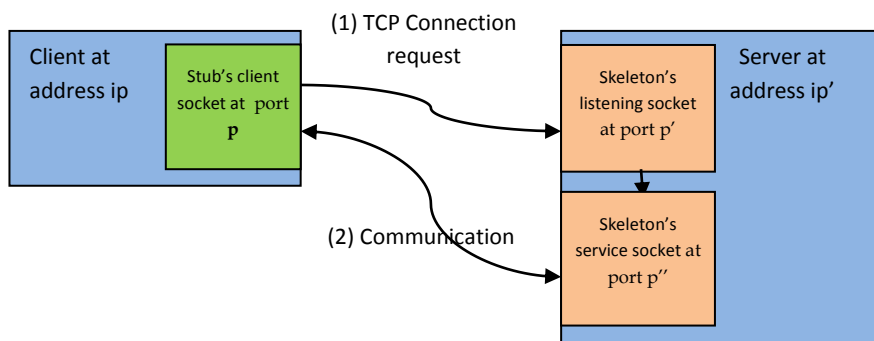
(1) TCP Connection request

Client at address ip

Stub's client socket at port p

Server at address ip'

Skeleton's listening socket at port p'

Skeleton's service socket at port p''

(2) Communication